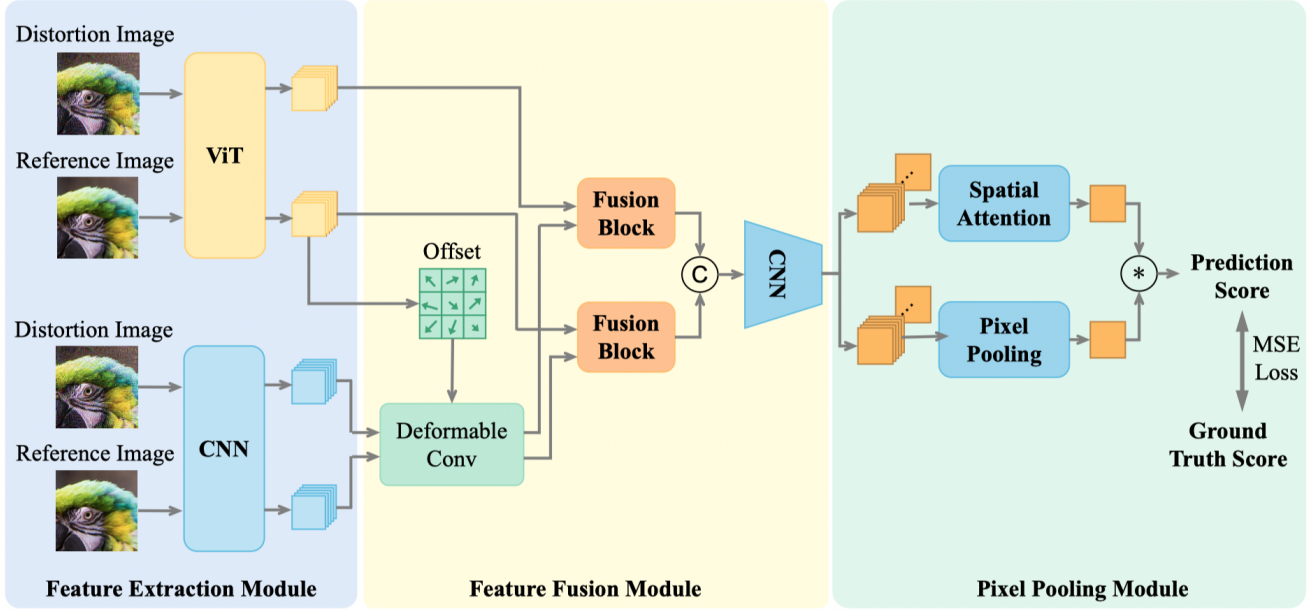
Distortion Image

Reference Image

ViT

Offset

Distortion Image

Reference Image

CNN

Deformable Conv

Fusion Block

Fusion Block

C

CNN

Spatial Attention

Pixel Pooling

*

Prediction Score

MSE Loss

Ground Truth Score

Feature Extraction Module

Feature Fusion Module

Pixel Pooling Module